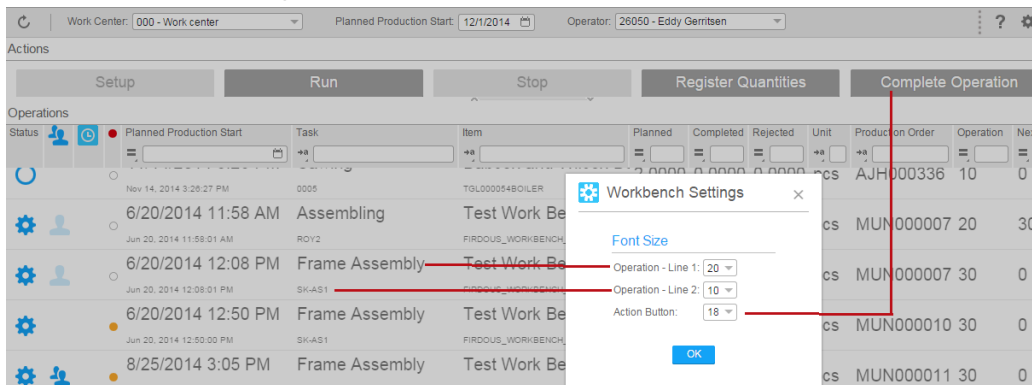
Work Center: 000 - Work center
Planned Production Start: 12/1/2014
Operator: 26050 - Eddy Gerritsen
?

Actions

Setup
Run
Stop
Register Quantities
Complete Operation

Operations

| Status | | | | Planned Production Start | Task | Item | Planned | Completed | Rejected | Unit | Production Order | Operation | Ne |
|---|---|---|---|---|---|---|---|---|---|---|---|---|---|
| | | | | Nov 14, 2014 3:26:27 PM | 0005 | TGL000054BOILER | | | | pcs | AJH000336 | 10 | 0 |
| | | | | 6/20/2014 11:58 AM<br>Jun 20, 2014 11:58:01 AM | Assembling<br>ROY2 | Test Work Be<br>FIRDOUS_WORKBENCH_ | | | | pcs | MUN000007 | 20 | 30 |
| | | | | 6/20/2014 12:08 PM<br>Jun 20, 2014 12:08:01 PM | Frame Assembly<br>SK-AS1 | Test Work Be<br>FIRDOUS_WORKBENCH_ | | | | pcs | MUN000007 | 30 | 0 |
| | | | | 6/20/2014 12:50 PM<br>Jun 20, 2014 12:50:00 PM | Frame Assembly<br>SK-AS1 | Test Work Be<br>FIRDOUS_WORKBENCH_ | | | | pcs | MUN000010 | 30 | 0 |
| | | | | 8/25/2014 3:05 PM | Frame Assembly | Test Work Be | | | | pcs | MUN000011 | 30 | 0 |

Workbench Settings

Font Size
Operation - Line 1: 20
Operation - Line 2: 10
Action Button: 18

OK